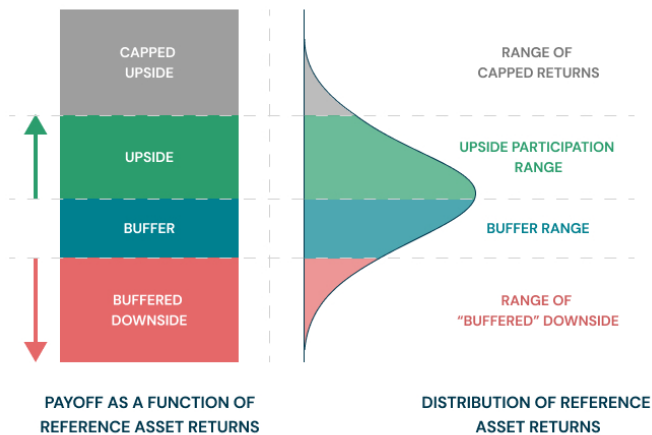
CAPPED UPSIDE

UPSIDE

BUFFER

BUFFERED DOWNSIDE

RANGE OF CAPPED RETURNS

UPSIDE PARTICIPATION RANGE

BUFFER RANGE

RANGE OF "BUFFERED" DOWNSIDE

PAYOFF AS A FUNCTION OF REFERENCE ASSET RETURNS

DISTRIBUTION OF REFERENCE ASSET RETURNS